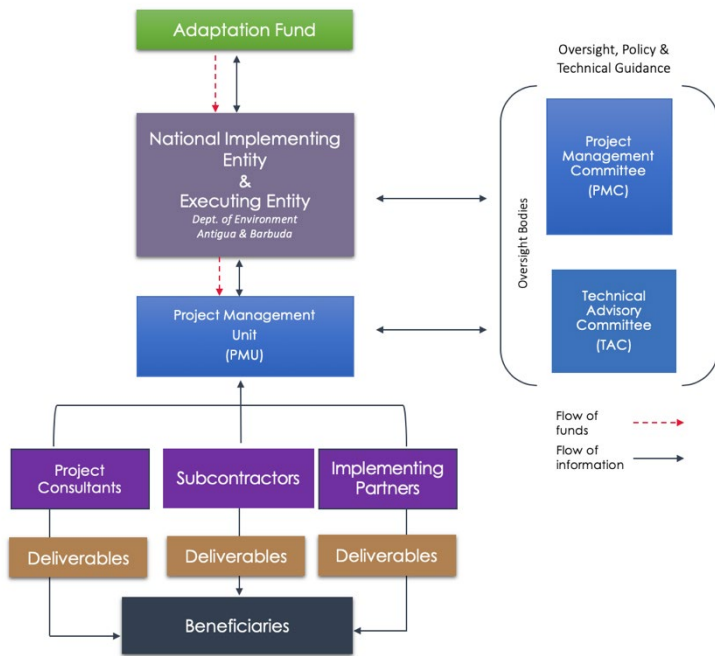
Adaptation Fund

National Implementing Entity
&
Executing Entity
Dept. of Environment
Antigua & Barbuda

Oversight, Policy & Technical Guidance

Oversight Bodies

Project Management Committee
(PMC)

Technical Advisory Committee
(TAC)

Project Management Unit
(PMU)

Flow of funds

Flow of information

Project Consultants

Subcontractors

Implementing Partners

Deliverables

Deliverables

Deliverables

Beneficiaries